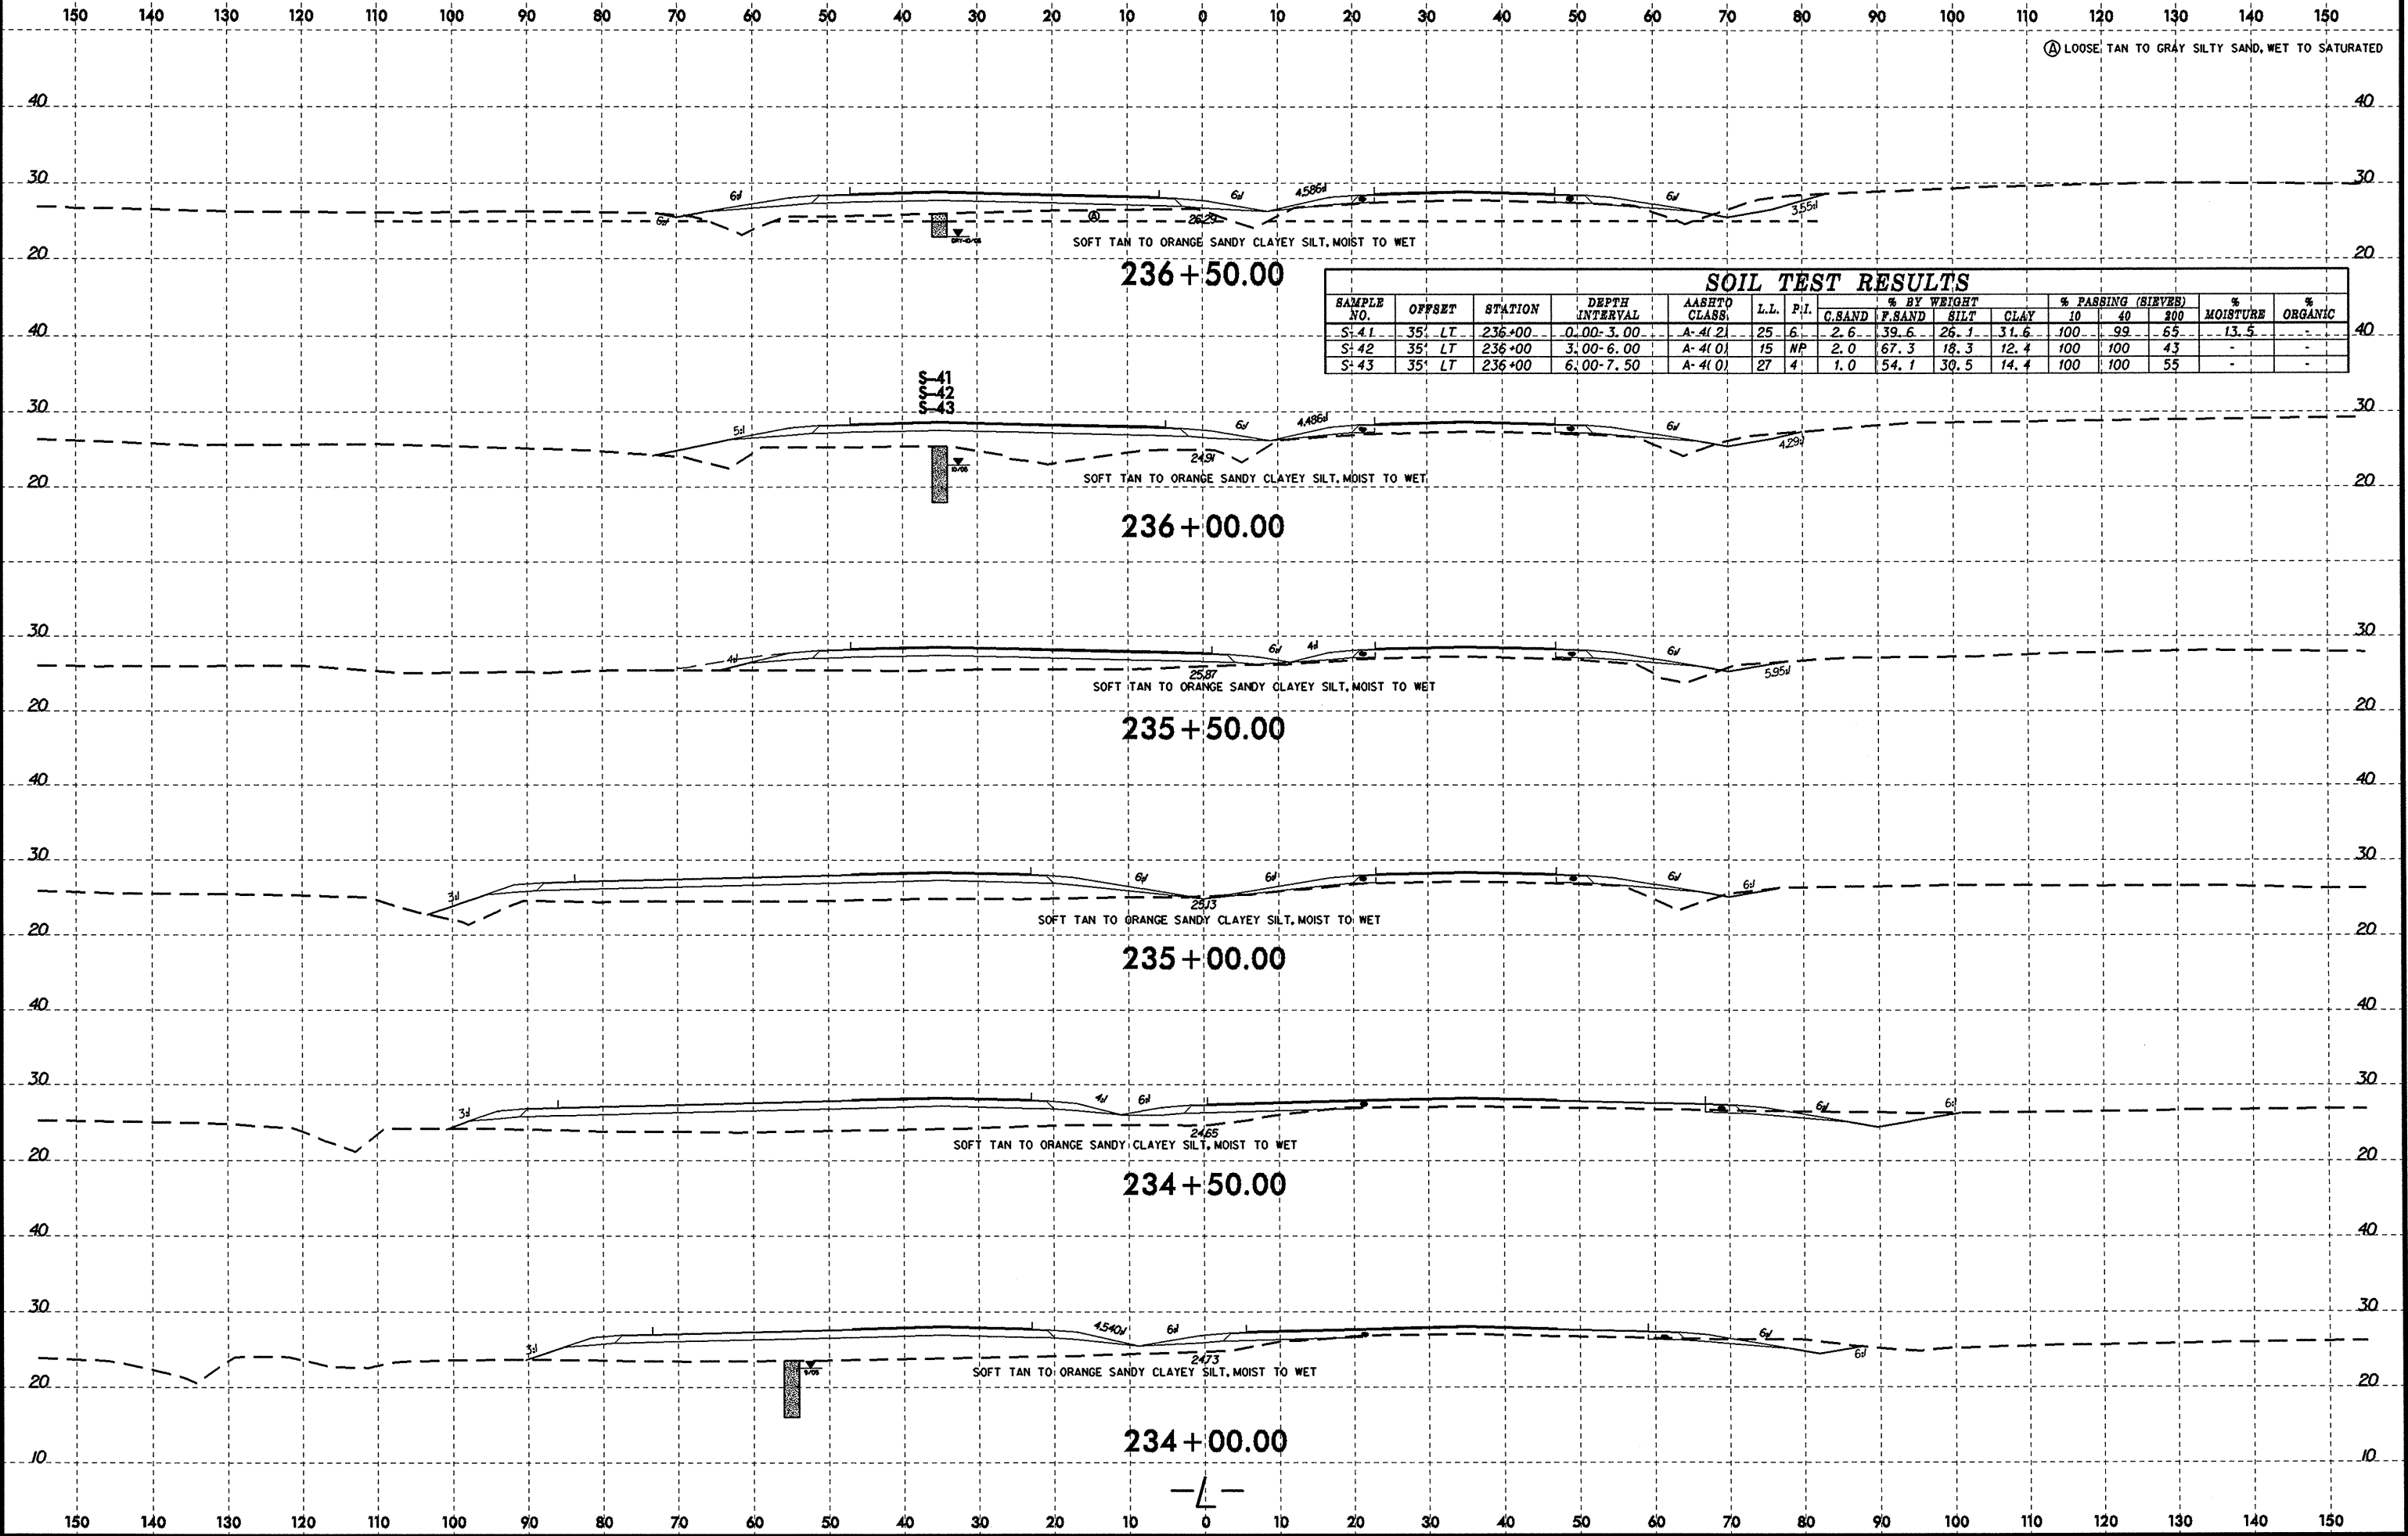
150 140 130 120 110 100 90 80 70 60 50 40 30 20 10 0 10 20 30 40 50 60 70 80 90 100 110 120 130 140 150

Ⓐ LOOSE TAN TO GRAY SILTY SAND, WET TO SATURATED

40 40
30 30
6d 6d 4.586d 6d
6d 26.29 Ⓐ 3.55d
SOFT TAN TO ORANGE SANDY CLAYEY SILT, MOIST TO WET
20 20
236+50.00

SOIL TEST RESULTS

| SAMPLE NO. | OFFSET | STATION | DEPTH INTERVAL | AASHTO CLASS | L.L. | P.I. | % BY WEIGHT C.SAND | F.SAND | SILT | CLAY | % PASSING (SIEVES) 10 | 40 | 200 | % MOISTURE | % ORGANIC |
|---|---|---|---|---|---|---|---|---|---|---|---|---|---|---|---|
| S-41 | 35' LT | 236+00 | 0.00-3.00 | A-4(2) | 25 | 6 | 2.6 | 39.6 | 26.1 | 31.6 | 100 | 99 | 65 | 13.5 | - |
| S-42 | 35' LT | 236+00 | 3.00-6.00 | A-4(0) | 15 | NP | 2.0 | 67.3 | 18.3 | 12.4 | 100 | 100 | 43 | - | - |
| S-43 | 35' LT | 236+00 | 6.00-7.50 | A-4(0) | 27 | 4 | 1.0 | 54.1 | 30.5 | 14.4 | 100 | 100 | 55 | - | - |

40 40
S-41
S-42
S-43
30 30
5d 6d 4.486d 6d
24.91 4.29d
SOFT TAN TO ORANGE SANDY CLAYEY SILT, MOIST TO WET
20 20
236+00.00

30 30
4d 6d 4d 6d
25.87 5.95d
SOFT TAN TO ORANGE SANDY CLAYEY SILT, MOIST TO WET
20 20
235+50.00

40 40
30 30
3d 6d 6d 6d 6d
25.13
SOFT TAN TO ORANGE SANDY CLAYEY SILT, MOIST TO WET
20 20
235+00.00

40 40
30 30
3d 4d 6d 6d 6d
24.65
SOFT TAN TO ORANGE SANDY CLAYEY SILT, MOIST TO WET
20 20
234+50.00

40 40
30 30
3d 4.540d 6d 6d 6d
24.73
SOFT TAN TO ORANGE SANDY CLAYEY SILT, MOIST TO WET
20 20
234+00.00
10 10
—℄—

150 140 130 120 110 100 90 80 70 60 50 40 30 20 10 0 10 20 30 40 50 60 70 80 90 100 110 120 130 140 150